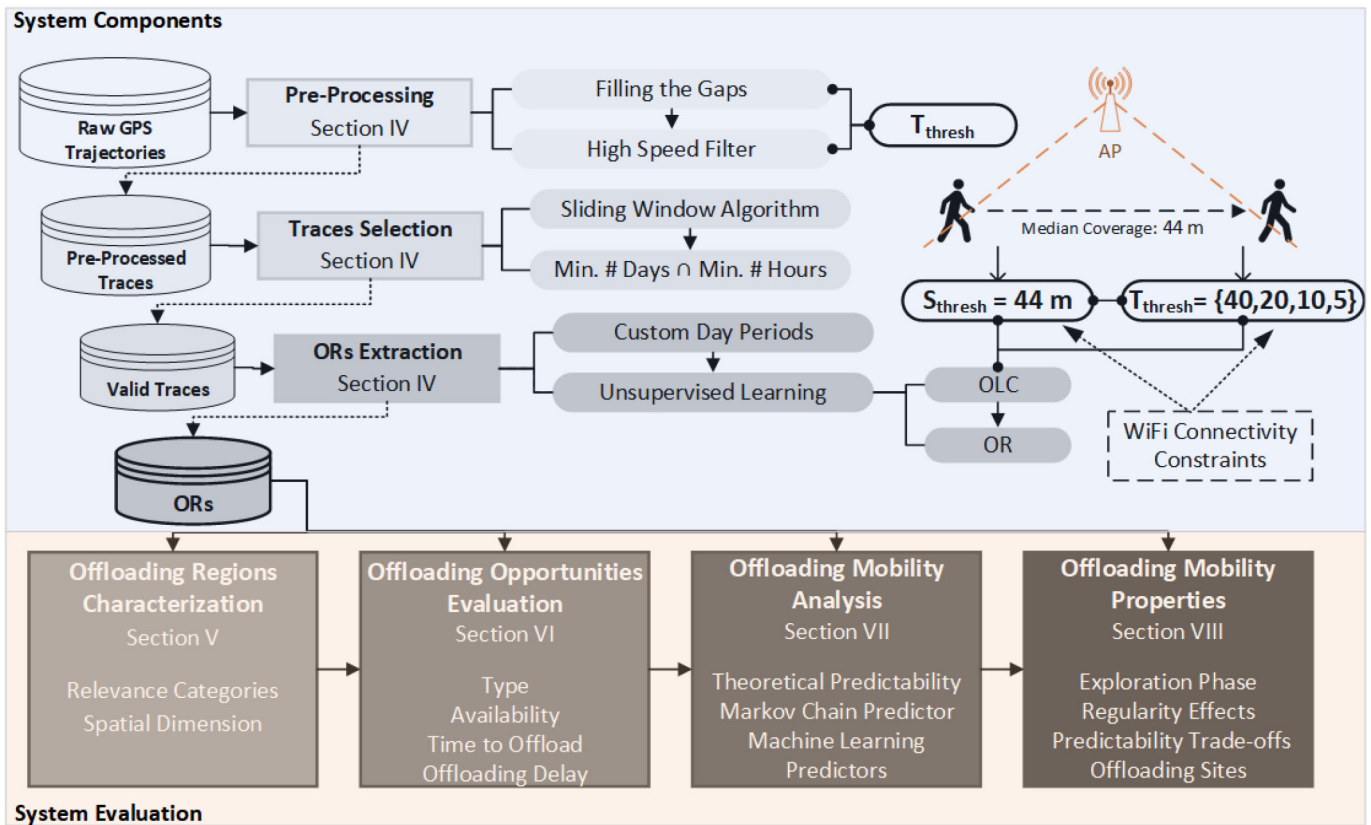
System Components

Raw GPS Trajectories

Pre-Processing
Section IV

Filling the Gaps

High Speed Filter

$T_{thresh}$

AP

Pre-Processed Traces

Traces Selection
Section IV

Sliding Window Algorithm

Min. # Days ∩ Min. # Hours

Median Coverage: 44 m

$S_{thresh}$ = 44 m

$T_{thresh}$= {40,20,10,5}

Valid Traces

ORs Extraction
Section IV

Custom Day Periods

Unsupervised Learning

OLC

OR

WiFi Connectivity Constraints

ORs

Offloading Regions Characterization
Section V

Relevance Categories
Spatial Dimension

Offloading Opportunities Evaluation
Section VI

Type
Availability
Time to Offload
Offloading Delay

Offloading Mobility Analysis
Section VII

Theoretical Predictability
Markov Chain Predictor
Machine Learning Predictors

Offloading Mobility Properties
Section VIII

Exploration Phase
Regularity Effects
Predictability Trade-offs
Offloading Sites

System Evaluation